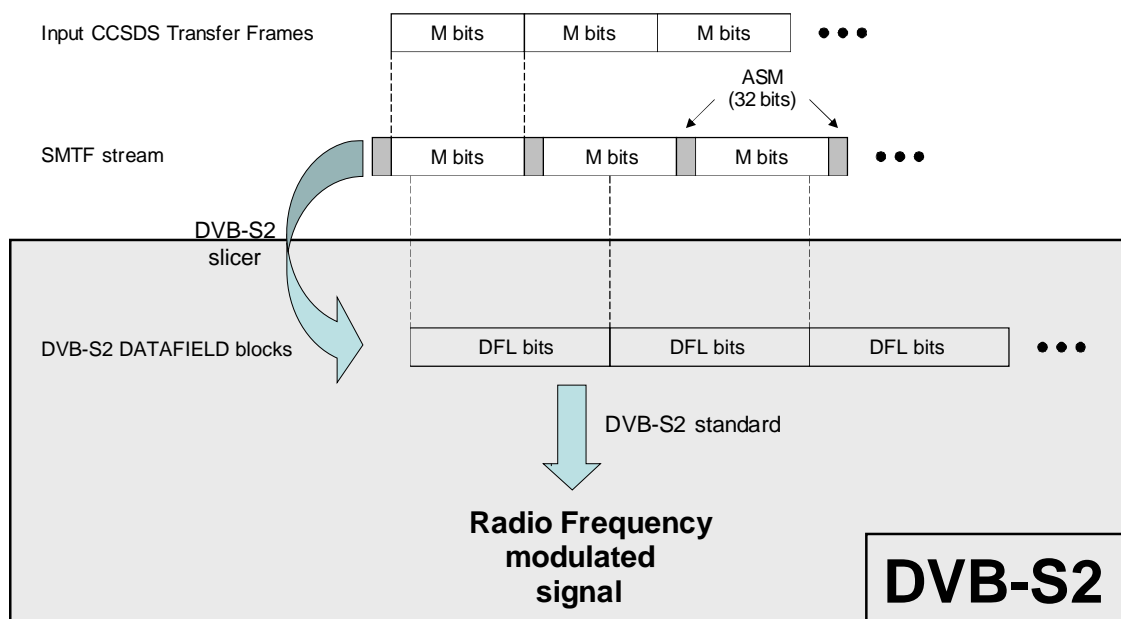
Input CCSDS Transfer Frames

M bits M bits M bits • • •

ASM (32 bits)

SMTF stream

M bits M bits M bits • • •

DVB-S2 slicer

DVB-S2 DATAFIELD blocks

DFL bits DFL bits DFL bits • • •

DVB-S2 standard

Radio Frequency modulated signal

DVB-S2